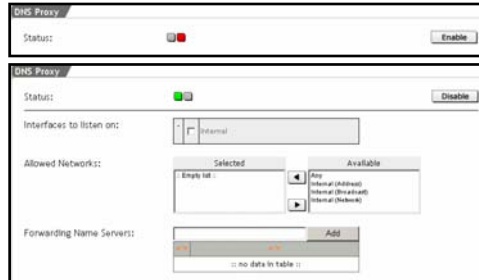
DNS Proxy

Status:

Enable

DNS Proxy

Status:

Disable

Interfaces to listen on:

Internal

Allowed Networks:

Selected

:: Empty list ::

Available

Any
Internal (Address)
Internal (Broadcast)
Internal (Network)

Forwarding Name Servers:

Add

:: no data in table ::